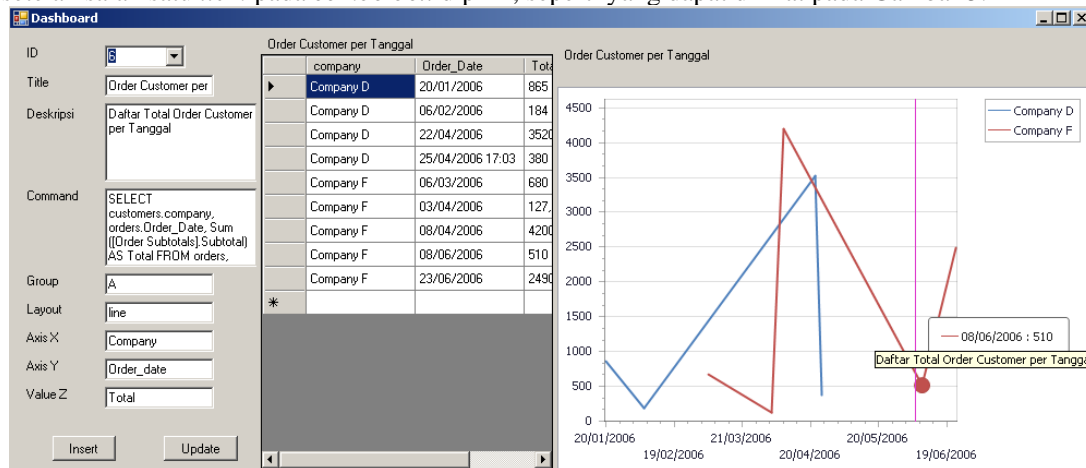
Dashboard

ID 6
Title Order Customer per
Deskripsi Daftar Total Order Customer per Tanggal
Command SELECT customers.company, orders.Order_Date, Sum ([Order Subtotals].Subtotal) AS Total FROM orders,
Group A
Layout line
Axis X Company
Axis Y Order_date
Value Z Total

Insert Update

Order Customer per Tanggal

| | company | Order_Date | Tota |
|---|---|---|---|
| ▶ | Company D | 20/01/2006 | 865 |
| | Company D | 06/02/2006 | 184 |
| | Company D | 22/04/2006 | 3520 |
| | Company D | 25/04/2006 17:03 | 380 |
| | Company F | 06/03/2006 | 680 |
| | Company F | 03/04/2006 | 127. |
| | Company F | 08/04/2006 | 4200 |
| | Company F | 08/06/2006 | 510 |
| | Company F | 23/06/2006 | 2490 |
| * | | | |

Order Customer per Tanggal

4500 4000 3500 3000 2500 2000 1500 1000 500 0

Company D
Company F

08/06/2006 : 510
Daftar Total Order Customer per Tangga

20/01/2006 19/02/2006 21/03/2006 20/04/2006 20/05/2006 19/06/2006